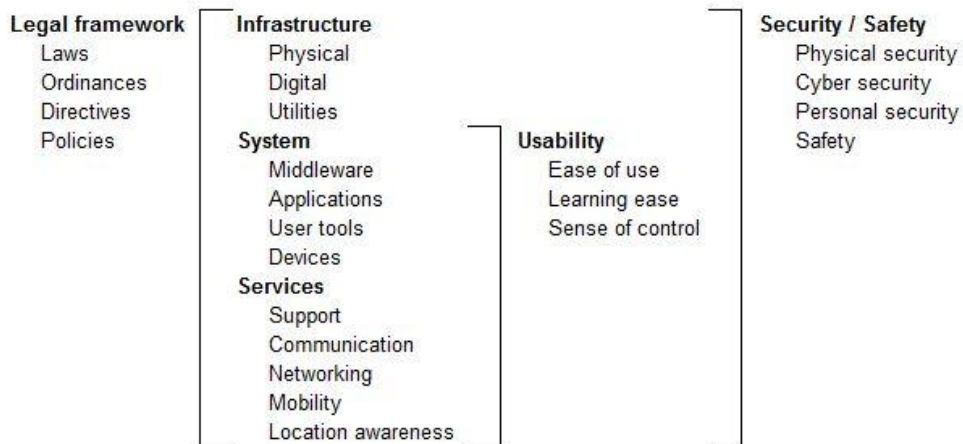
Legal framework
Laws
Ordinances
Directives
Policies

Infrastructure
Physical
Digital
Utilities
System
Middleware
Applications
User tools
Devices
Services
Support
Communication
Networking
Mobility
Location awareness

Usability
Ease of use
Learning ease
Sense of control

Security / Safety
Physical security
Cyber security
Personal security
Safety